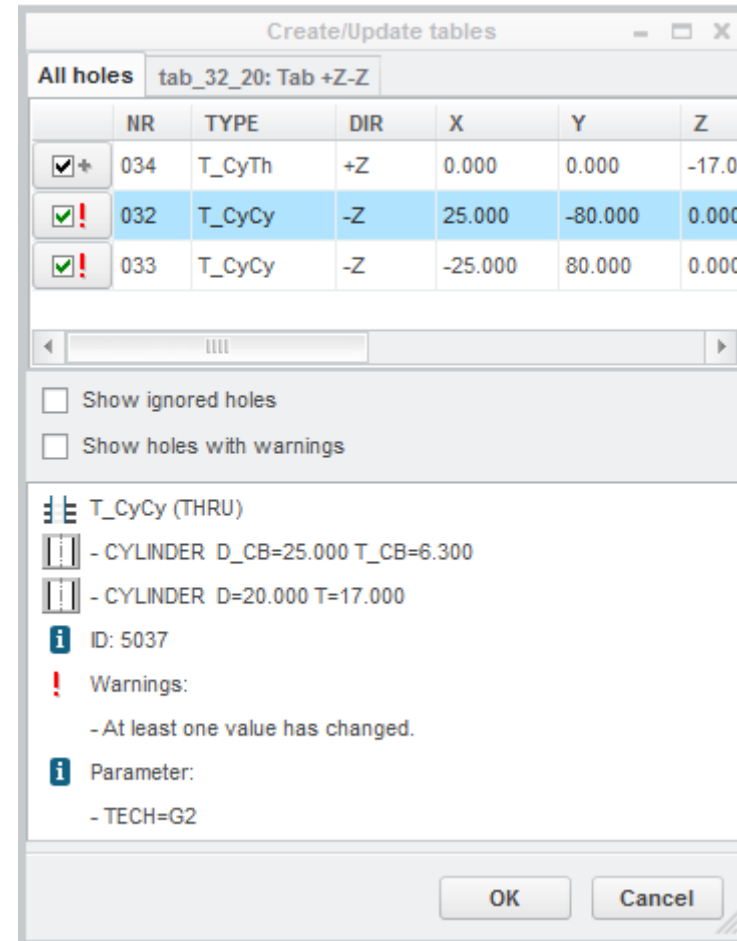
Create/Update tables

All holes | tab_32_20: Tab +Z-Z

|  | NR | TYPE | DIR | X | Y | Z |
|---|---|---|---|---|---|---|
| ☑+ | 034 | T_CyTh | +Z | 0.000 | 0.000 | -17.0 |
| ☑! | 032 | T_CyCy | -Z | 25.000 | -80.000 | 0.000 |
| ☑! | 033 | T_CyCy | -Z | -25.000 | 80.000 | 0.000 |

Show ignored holes

Show holes with warnings

T_CyCy (THRU)

- CYLINDER D_CB=25.000 T_CB=6.300

- CYLINDER D=20.000 T=17.000

ID: 5037

Warnings:

- At least one value has changed.

Parameter:

- TECH=G2

OK

Cancel